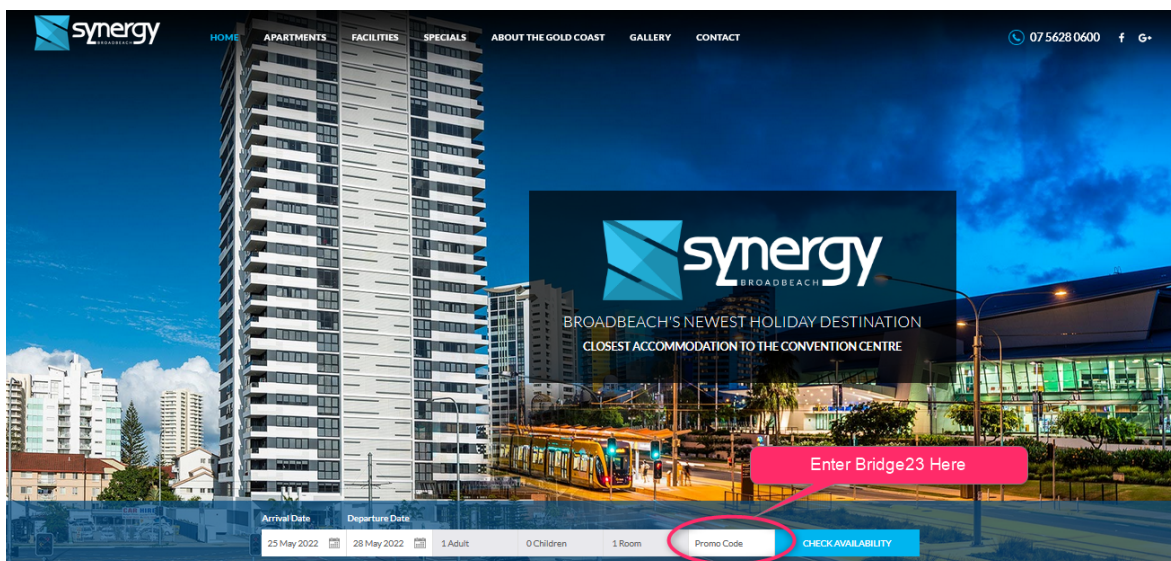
synergy
BROADBEACH

HOME APARTMENTS FACILITIES SPECIALS ABOUT THE GOLD COAST GALLERY CONTACT

07 5628 0600 f G+

synergy
BROADBEACH

BROADBEACH'S NEWEST HOLIDAY DESTINATION
CLOSEST ACCOMMODATION TO THE CONVENTION CENTRE

Enter Bridge23 Here

Arrival Date
25 May 2022

Departure Date
28 May 2022

1 Adult

0 Children

1 Room

Promo Code

CHECK AVAILABILITY